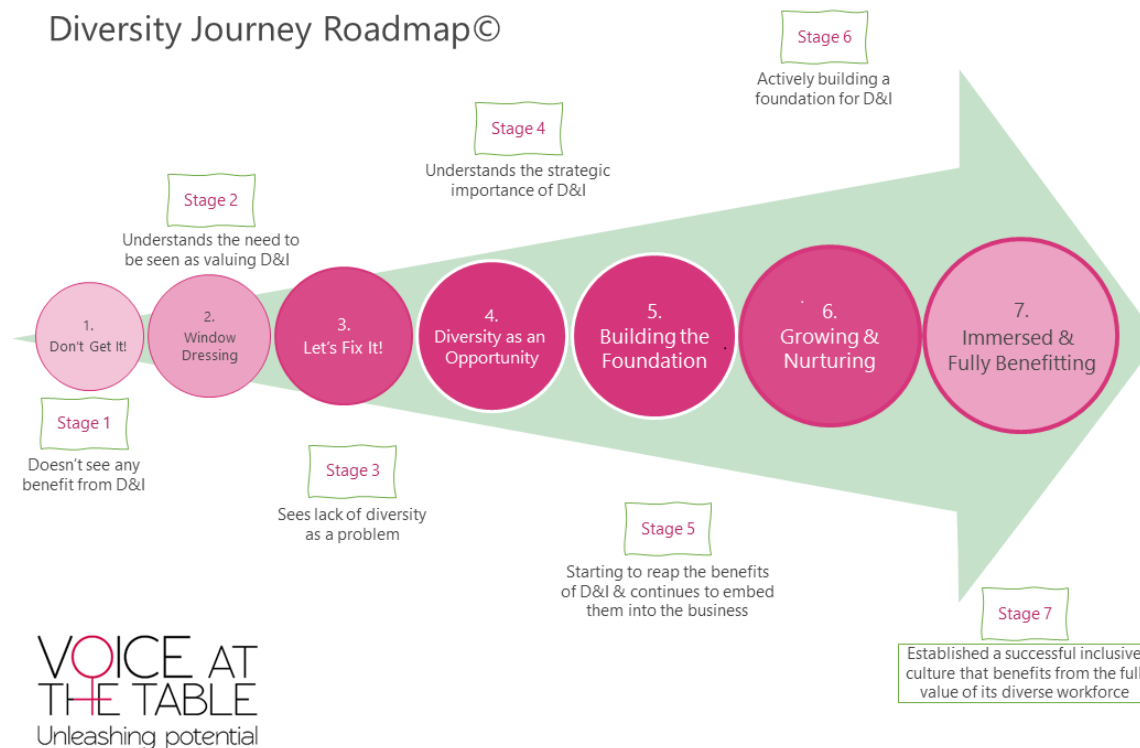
Diversity Journey Roadmap©

Stage 6

Actively building a foundation for D&I

Stage 4

Understands the strategic importance of D&I

Stage 2

Understands the need to be seen as valuing D&I

1. Don't Get It!

2. Window Dressing

3. Let's Fix It!

4. Diversity as an Opportunity

5. Building the Foundation

6. Growing & Nurturing

7. Immersed & Fully Benefitting

Stage 1

Doesn't see any benefit from D&I

Stage 3

Sees lack of diversity as a problem

Stage 5

Starting to reap the benefits of D&I & continues to embed them into the business

Stage 7

Established a successful inclusive culture that benefits from the full value of its diverse workforce

VOICE AT THE TABLE
Unleashing potential